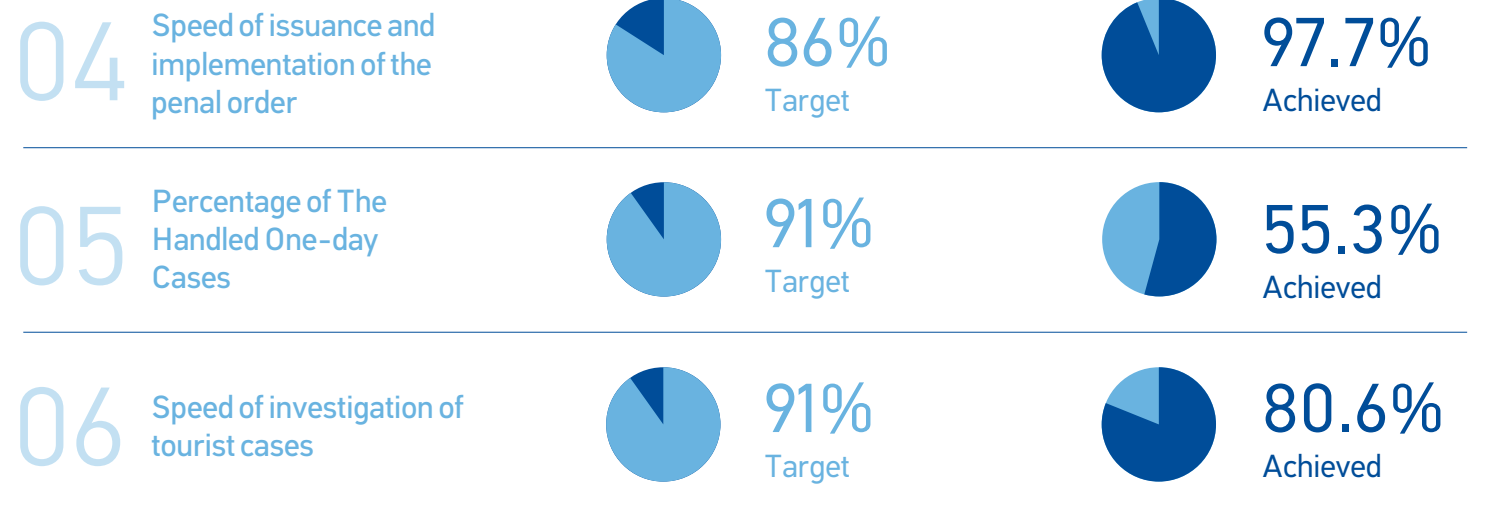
04

Speed of issuance and implementation of the penal order

86%
Target

97.7%
Achieved

05

Percentage of The Handled One-day Cases

91%
Target

55.3%
Achieved

06

Speed of investigation of tourist cases

91%
Target

80.6%
Achieved